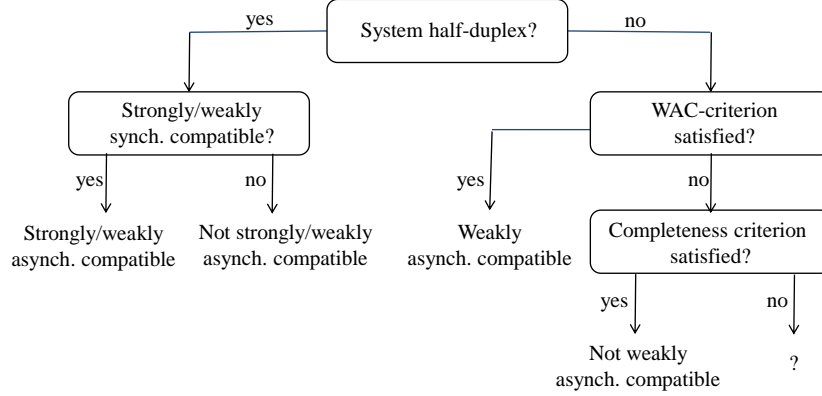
System half-duplex?

yes

no

Strongly/weakly synch. compatible?

yes

no

Strongly/weakly asynch. compatible

Not strongly/weakly asynch. compatible

WAC-criterion satisfied?

yes

no

Weakly asynch. compatible

Completeness criterion satisfied?

yes

no

Not weakly asynch. compatible

?